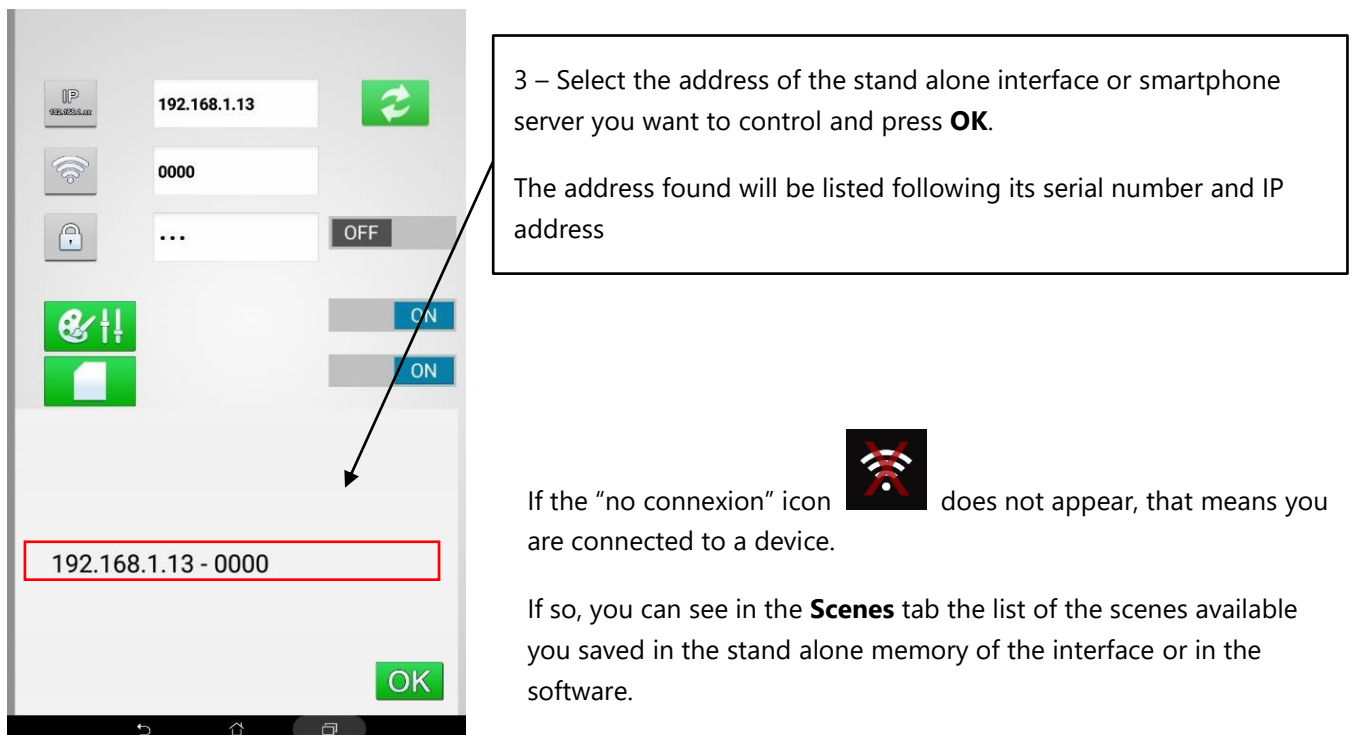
IP
192.168.1.xx

192.168.1.13

0000

...

OFF

ON

ON

192.168.1.13 - 0000

OK

3 – Select the address of the stand alone interface or smartphone server you want to control and press **OK**.

The address found will be listed following its serial number and IP address

If the “no connexion” icon does not appear, that means you are connected to a device.

If so, you can see in the **Scenes** tab the list of the scenes available you saved in the stand alone memory of the interface or in the software.